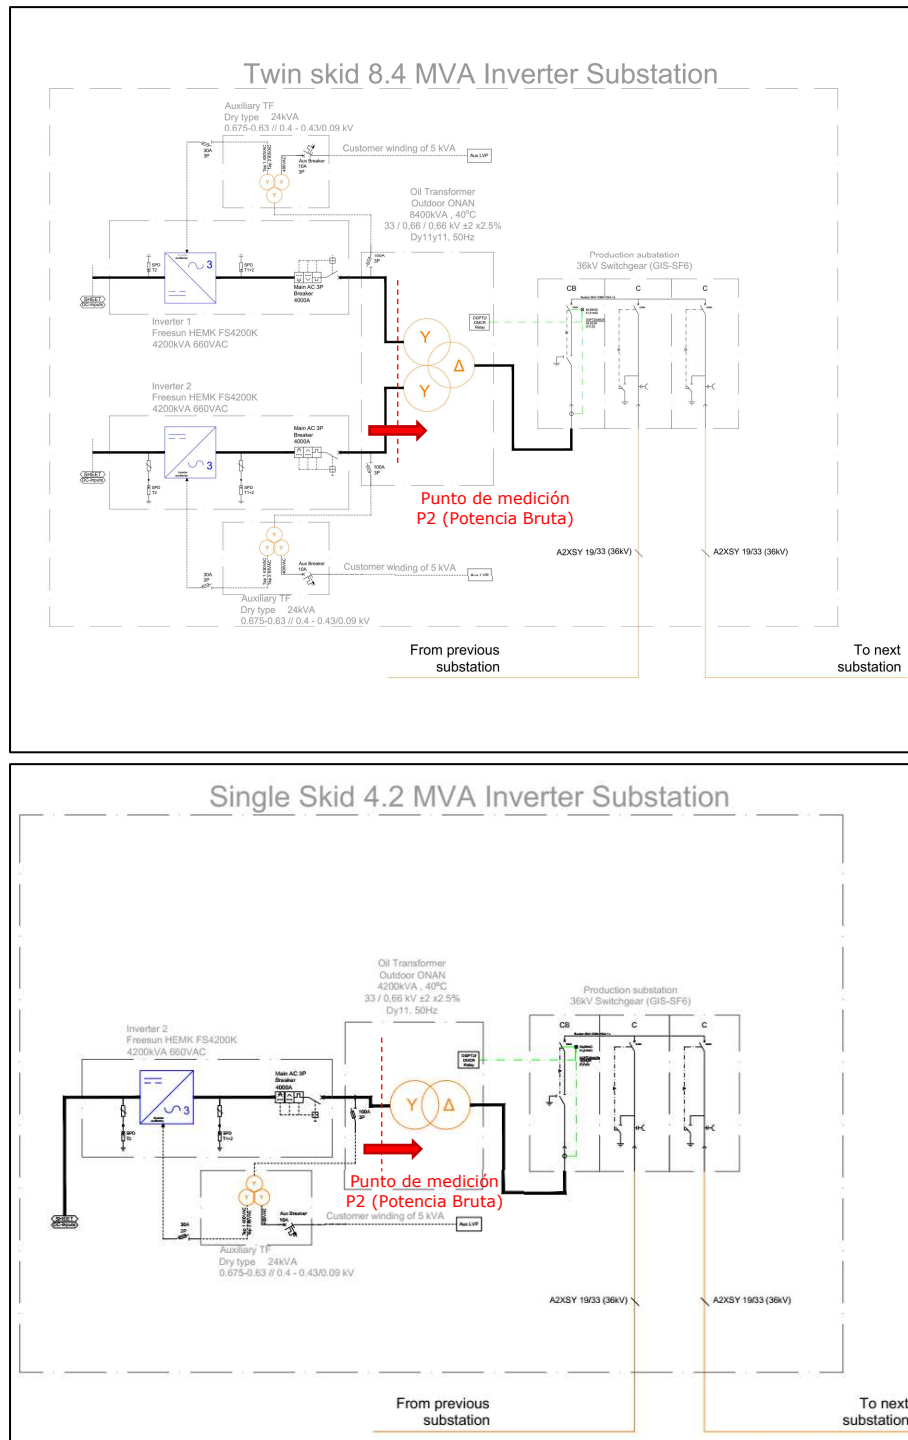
Twin skid 8.4 MVA Inverter Substation

Auxiliary TF
Dry type 24kVA
0.675-0.63 // 0.4 - 0.43/0.09 kV

30A
3P

Customer winding of 5 kVA

Aux Breaker
10A
3P

Aux LVP

Oil Transformer
Outdoor ONAN
8400kVA , 40ºC
33 / 0,66 / 0,66 kV ±2 x2.5%
Dy11y11, 50Hz

SPD
T2

SPD
T1+2

Main AC 3P
Breaker
4000A

100A
3P

Production substation
36kV Switchgear (GIS-SF6)

CB

C

C

DGPT2
DMCR
Relay

SHEET
DC-inputs

Inverter 1
Freesun HEMK FS4200K
4200kVA 660VAC

Y

Δ

Y

Inverter 2
Freesun HEMK FS4200K
4200kVA 660VAC

Main AC 3P
Breaker
4000A

SHEET
DC-inputs

SPD
T2

SPD
T1+2

100A
3P

Punto de medición
P2 (Potencia Bruta)

A2XSY 19/33 (36kV)

A2XSY 19/33 (36kV)

Aux Breaker
10A

Customer winding of 5 kVA

Aux LVP

30A
3P

Auxiliary TF
Dry type 24kVA
0.675-0.63 // 0.4 - 0.43/0.09 kV

From previous
substation

To next
substation

Single Skid 4.2 MVA Inverter Substation

Oil Transformer
Outdoor ONAN
4200kVA , 40ºC
33 / 0,66 kV ±2 x2.5%
Dy11, 50Hz

Production substation
36kV Switchgear (GIS-SF6)

CB

C

C

Inverter 2
Freesun HEMK FS4200K
4200kVA 660VAC

Main AC 3P
Breaker
4000A

DGPT2
DMCR
Relay

Y

Δ

100A
3P

SPD
T2

SPD
T1+2

Punto de medición
P2 (Potencia Bruta)

SHEET
DC-inputs

30A
3P

Aux Breaker
10A

Customer winding of 5 kVA

Aux LVP

Auxiliary TF
Dry type 24kVA
0.675-0.63 // 0.4 - 0.43/0.09 kV

A2XSY 19/33 (36kV)

A2XSY 19/33 (36kV)

From previous
substation

To next
substation